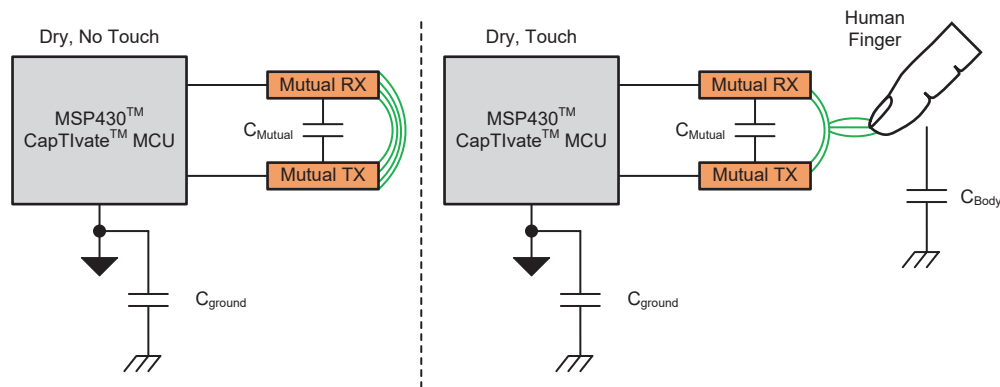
Dry, No Touch

MSP430$^{TM}$ CapTIvate$^{TM}$ MCU

Mutual RX

$C_{Mutual}$

Mutual TX

$C_{ground}$

Dry, Touch

Human Finger

MSP430$^{TM}$ CapTIvate$^{TM}$ MCU

Mutual RX

$C_{Mutual}$

Mutual TX

$C_{Body}$

$C_{ground}$